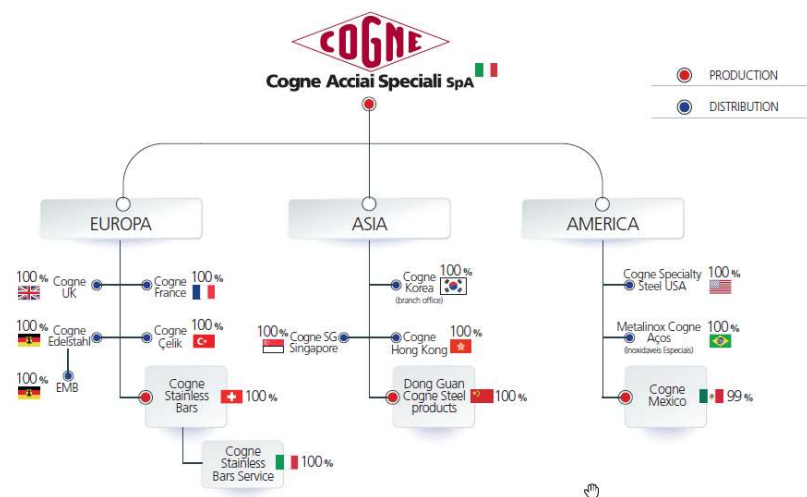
COGNE

Cogne Acciai Speciali SpA

PRODUCTION

DISTRIBUTION

EUROPA

ASIA

AMERICA

100% Cogne UK

Cogne France 100%

100% Cogne Edelstahl

Cogne Çelik 100%

100% EMB

Cogne Stainless Bars 100%

Cogne Stainless Bars Service 100%

Cogne Korea (branch office) 100%

100% Cogne SG Singapore

Cogne Hong Kong 100%

Dong Guan Cogne Steel products 100%

Cogne Specialty Steel USA 100%

Metalinox Cogne Aços (Inoxidaveis Especiais) 100%

Cogne Mexico 99%